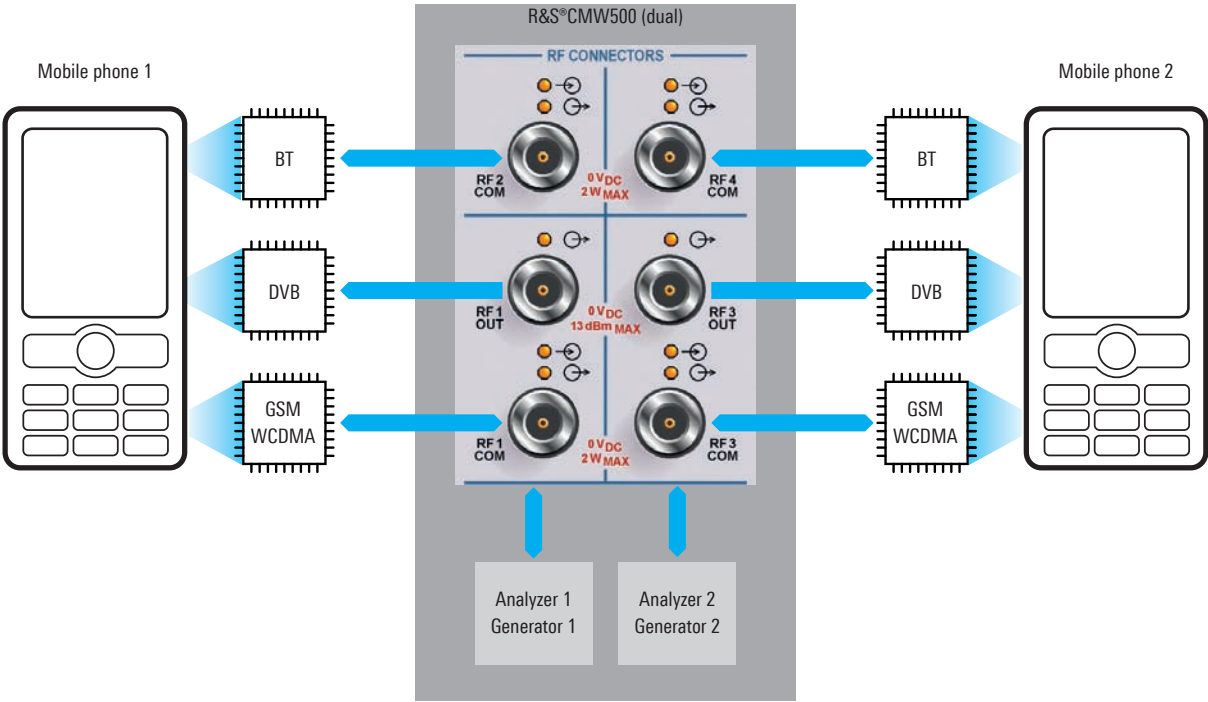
R&S®CMW500 (dual)

RF CONNECTORS

Mobile phone 1

Mobile phone 2

BT

RF 2 COM

$0\,V_{DC}$
$2\,W_{MAX}$

RF 4 COM

BT

DVB

RF 1 OUT

$0\,V_{DC}$
$13\,dBm_{MAX}$

RF 3 OUT

DVB

GSM
WCDMA

RF 1 COM

$0\,V_{DC}$
$2\,W_{MAX}$

RF 3 COM

GSM
WCDMA

Analyzer 1
Generator 1

Analyzer 2
Generator 2